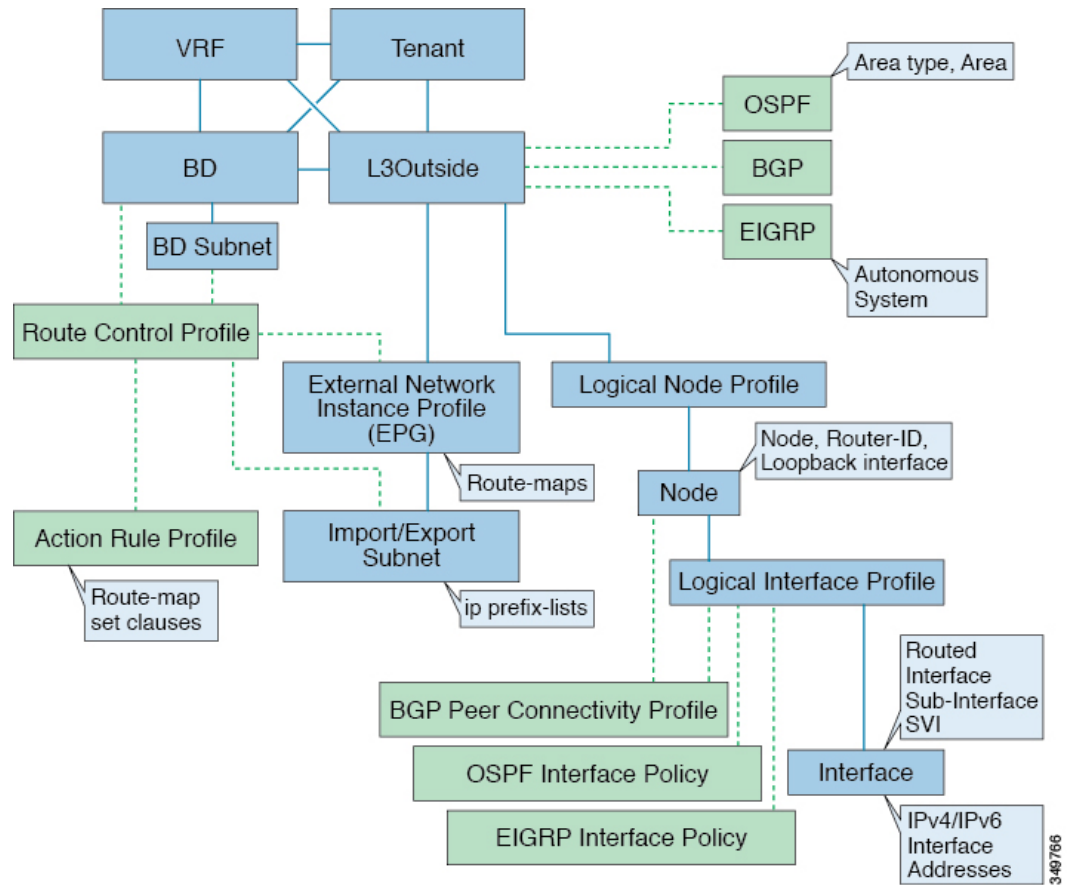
VRF
Tenant
Area type, Area
OSPF
BD
L3Outside
BGP
EIGRP
BD Subnet
Autonomous System
Route Control Profile
External Network Instance Profile (EPG)
Logical Node Profile
Node, Router-ID, Loopback interface
Route-maps
Node
Action Rule Profile
Import/Export Subnet
Logical Interface Profile
Route-map set clauses
ip prefix-lists
Routed Interface Sub-Interface SVI
BGP Peer Connectivity Profile
OSPF Interface Policy
Interface
EIGRP Interface Policy
IPv4/IPv6 Interface Addresses
349766